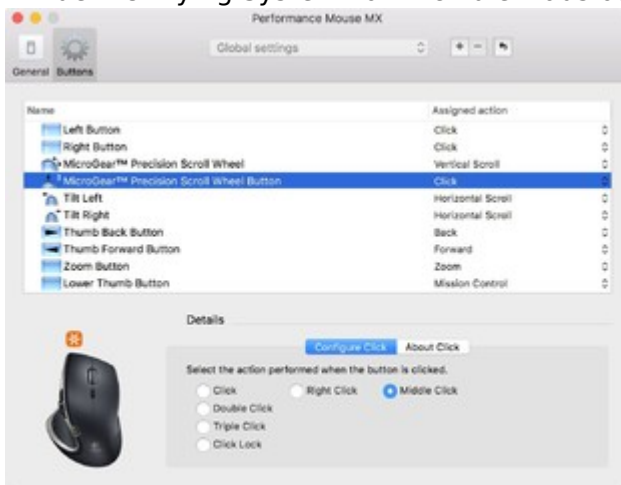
Performance Mouse MX

General Buttons

Global settings

+ −

| Name | Assigned action |
|---|---|
| Left Button | Click |
| Right Button | Click |
| MicroGear™ Precision Scroll Wheel | Vertical Scroll |
| MicroGear™ Precision Scroll Wheel Button | Click |
| Tilt Left | Horizontal Scroll |
| Tilt Right | Horizontal Scroll |
| Thumb Back Button | Back |
| Thumb Forward Button | Forward |
| Zoom Button | Zoom |
| Lower Thumb Button | Mission Control |

Details

Configure Click About Click

Select the action performed when the button is clicked.

Click Right Click Middle Click
Double Click
Triple Click
Click Lock